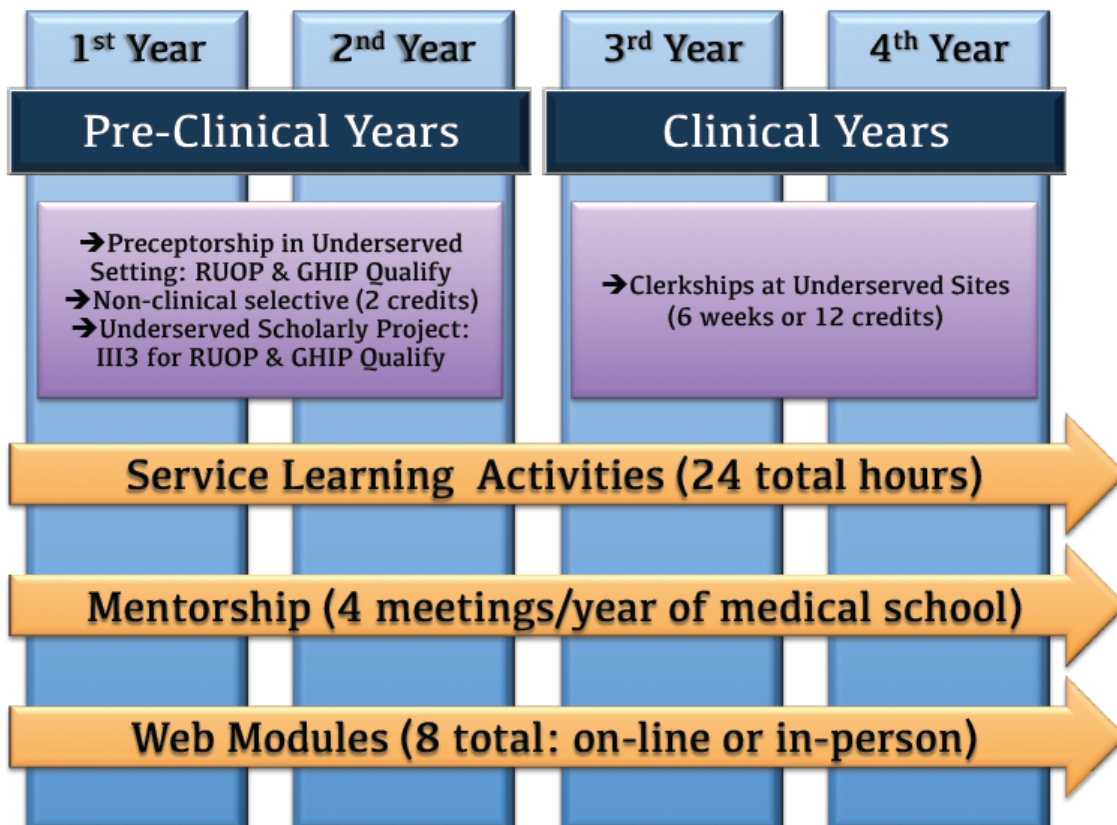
1st Year

2nd Year

3rd Year

4th Year

Pre-Clinical Years

Clinical Years

➔Preceptorship in Underserved Setting: RUOP & GHIP Qualify
➔Non-clinical selective (2 credits)
➔Underserved Scholarly Project: III3 for RUOP & GHIP Qualify

➔Clerkships at Underserved Sites (6 weeks or 12 credits)

Service Learning Activities (24 total hours)

Mentorship (4 meetings/year of medical school)

Web Modules (8 total: on-line or in-person)